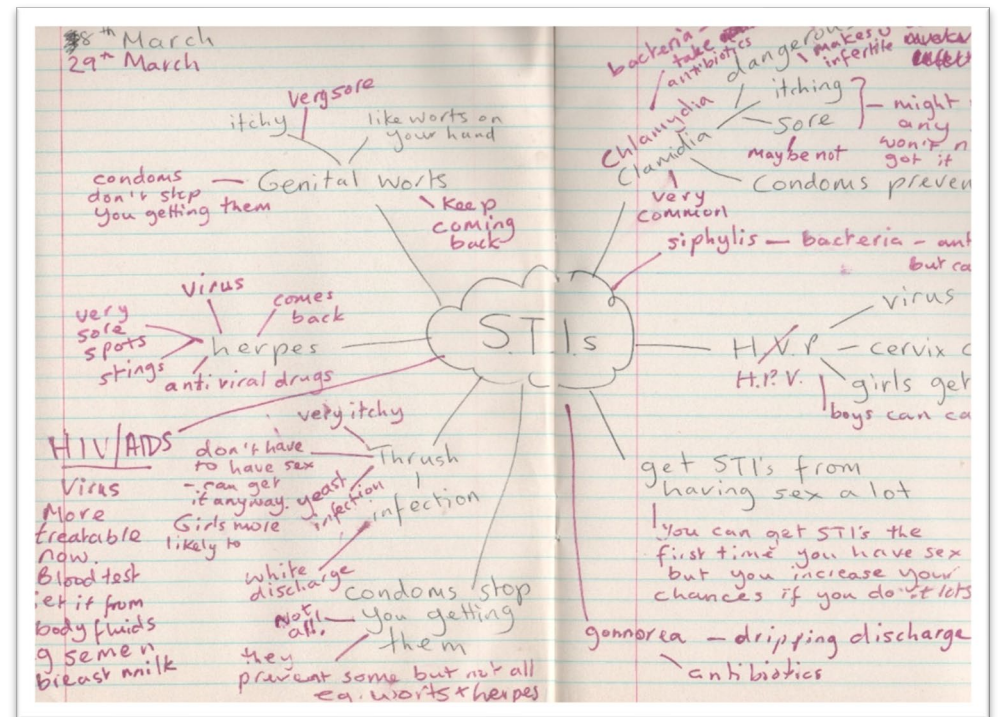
28th March
29th March

itchy
very sore
like warts on your hand
condoms don't stop you getting them
Genital warts
keep coming back

very sore spots
virus
comes back
stings
herpes
anti viral drugs

HIV/AIDS
Virus
More treatable now.
Blood test
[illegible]et it from body fluids
e.g semen
breast milk

very itchy
don't have to have sex
- can get it anyway.
Girls more likely to
Thrush
yeast infection
infection
white discharge

condoms stop you getting them
Not all.
they prevent some but not all
eg. warts + herpes

S.T.I.s

bacteria - take antibiotics
dangerous
makes infertile
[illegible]
Chlamydia
Clamidia
itching
sore
maybe not
- might any won't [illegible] got it
very common
condoms preven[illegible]

siphylis - bacteria - ant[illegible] but ca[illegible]

H.V.P
H.P.V.
virus
- cervix c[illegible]
girls get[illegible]
boys can ca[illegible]

get STI's from having sex a lot
You can get STI's the first time you have sex but you increase your chances if you do it lots

gonnorea - dripping discharge
antibiotics